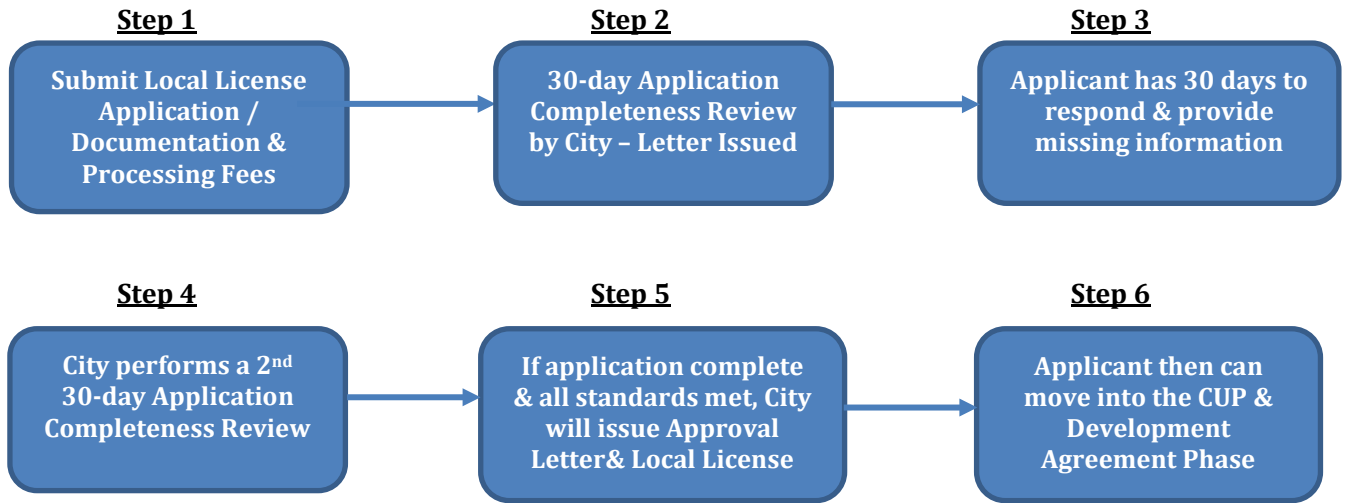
Step 1

Submit Local License Application / Documentation & Processing Fees

Step 2

30-day Application Completeness Review by City – Letter Issued

Step 3

Applicant has 30 days to respond & provide missing information

Step 4

City performs a 2$^{nd}$ 30-day Application Completeness Review

Step 5

If application complete & all standards met, City will issue Approval Letter& Local License

Step 6

Applicant then can move into the CUP & Development Agreement Phase